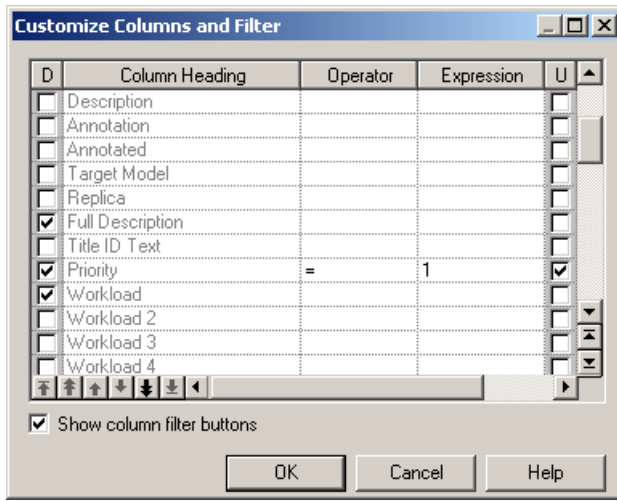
Customize Columns and Filter

| D | Column Heading | Operator | Expression | U |
|---|---|---|---|---|
| ☐ | Description | | | ☐ |
| ☐ | Annotation | | | ☐ |
| ☐ | Annotated | | | ☐ |
| ☐ | Target Model | | | ☐ |
| ☐ | Replica | | | ☐ |
| ☑ | Full Description | | | ☐ |
| ☐ | Title ID Text | | | ☐ |
| ☑ | Priority | = | 1 | ☑ |
| ☑ | Workload | | | ☐ |
| ☐ | Workload 2 | | | ☐ |
| ☐ | Workload 3 | | | ☐ |
| ☐ | Workload 4 | | | ☐ |

☑ Show column filter buttons

OK Cancel Help